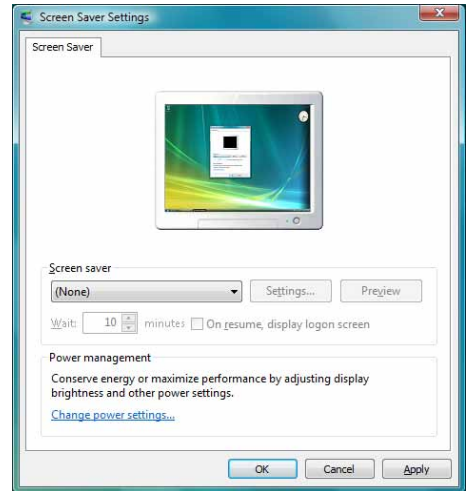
Screen Saver Settings

Screen Saver

Screen saver

(None)

Settings...

Preview

Wait: 10 minutes On resume, display logon screen

Power management

Conserve energy or maximize performance by adjusting display brightness and other power settings.

Change power settings...

OK

Cancel

Apply